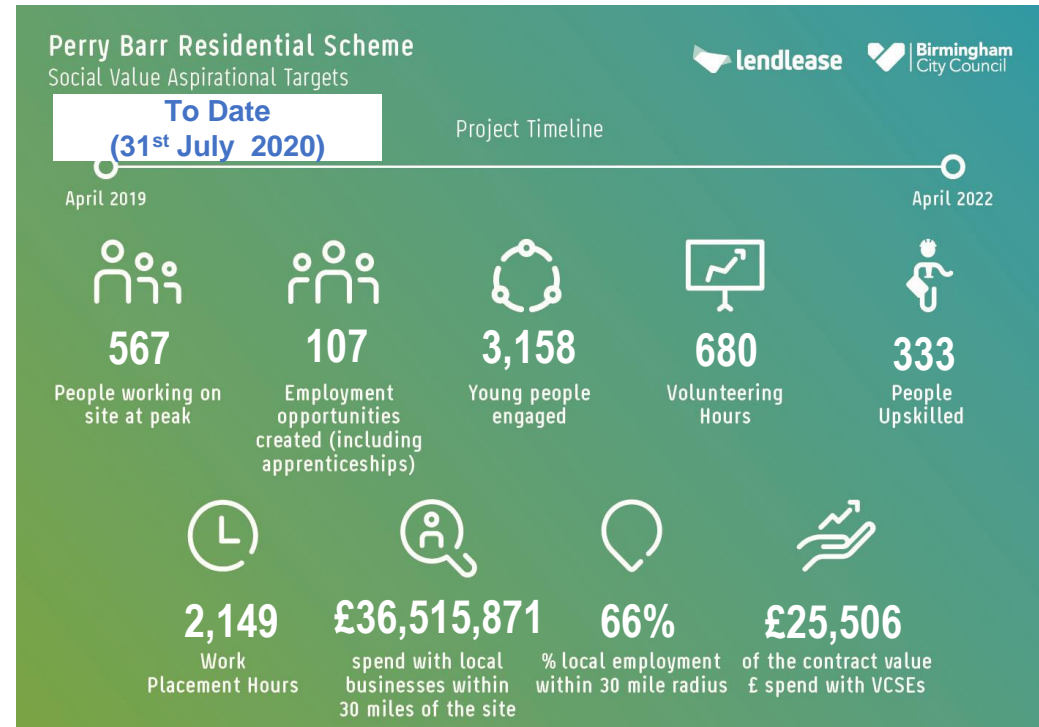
Perry Barr Residential Scheme
Social Value Aspirational Targets

lendlease

Birmingham City Council

To Date
($31^{st}$ July 2020)

Project Timeline

April 2019

April 2022

567
People working on site at peak

107
Employment opportunities created (including apprenticeships)

3,158
Young people engaged

680
Volunteering Hours

333
People Upskilled

2,149
Work Placement Hours

£36,515,871
spend with local businesses within 30 miles of the site

66%
% local employment within 30 mile radius

£25,506
of the contract value £ spend with VCSEs